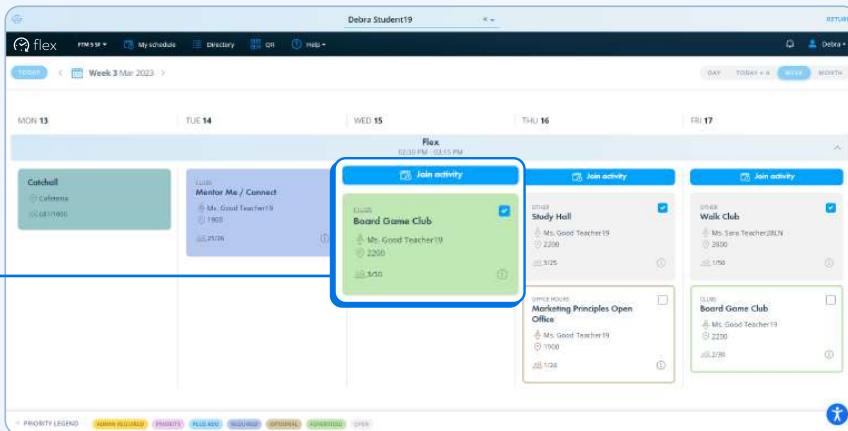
Debra Student19

RETURN

flex FTM 5 SF My schedule Directory QR Help Debra

TODAY Week 3 Mar 2023

DAY TODAY + 4 WEEK MONTH

MON 13

TUE 14

WED 15

THU 16

FRI 17

Flex
02:30 PM - 03:15 PM

Catchall
Cafeteria
681/1000

CLUB
Mentor Me / Connect
Ms. Good Teacher19
1900
21/26

Join activity

CLUB
Board Game Club
Ms. Good Teacher19
2200
3/50

Join activity

OTHER
Study Hall
Ms. Good Teacher19
2200
3/25

OFFICE HOURS
Marketing Principles Open Office
Ms. Good Teacher19
1900
1/24

Join activity

OTHER
Walk Club
Ms. Sara Teacher28LN
2800
1/50

CLUB
Board Game Club
Ms. Good Teacher19
2230
2/30

PRIORITY LEGEND ADMIN REQUIRED PRIORITY PLUS ADV REQUIRED OPTIONAL ADVERTISED OPEN